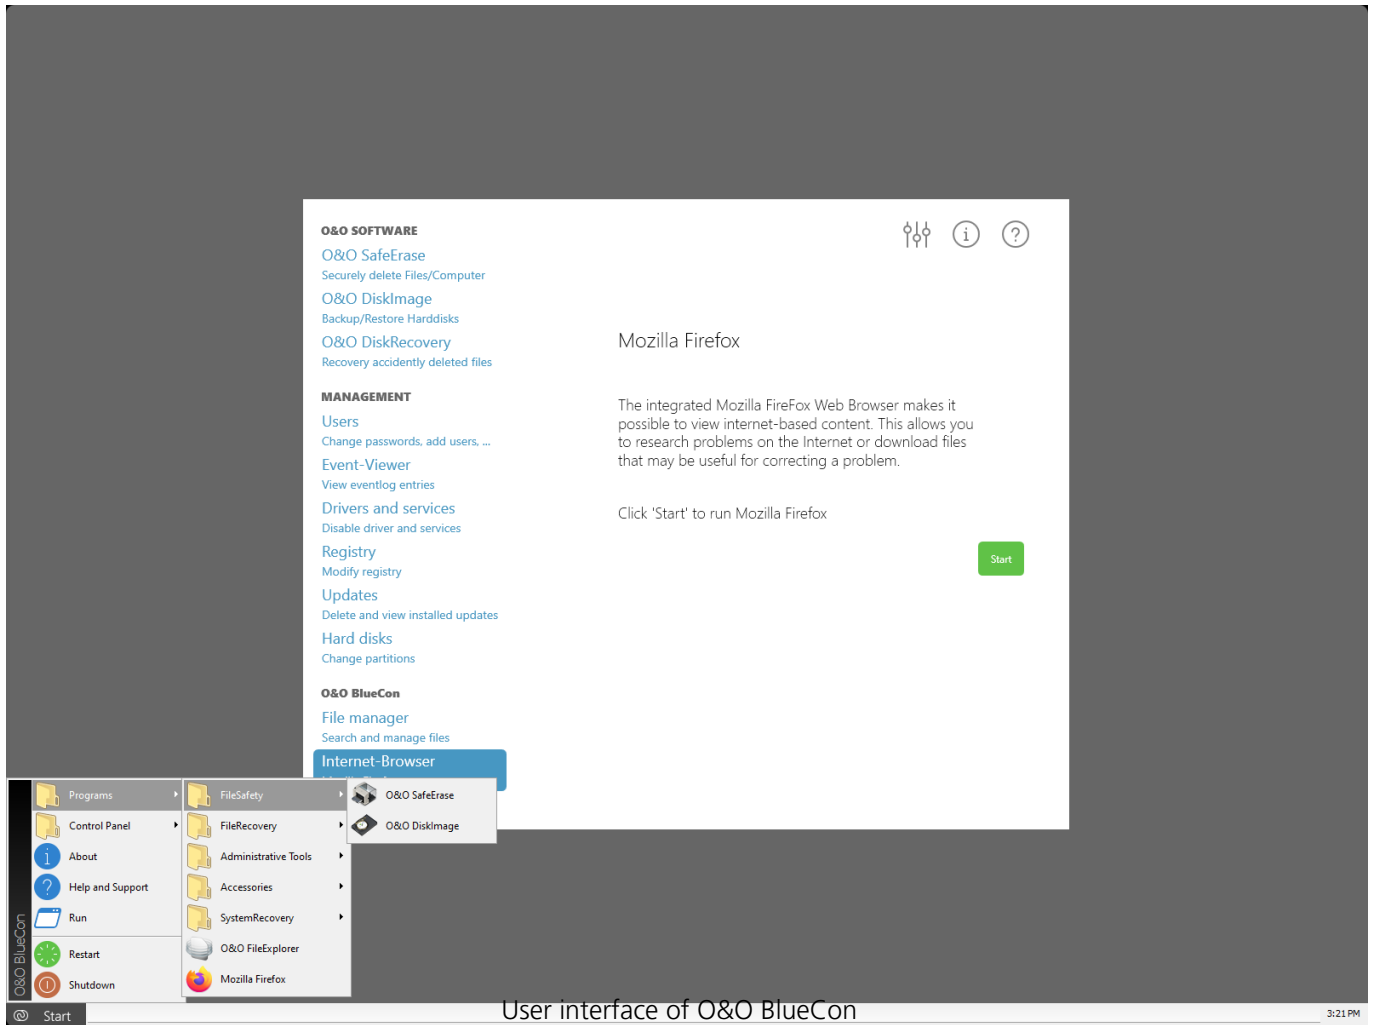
O&O SOFTWARE
O&O SafeErase
Securely delete Files/Computer
O&O DiskImage
Backup/Restore Harddisks
O&O DiskRecovery
Recovery accidently deleted files

MANAGEMENT
Users
Change passwords, add users, ...
Event-Viewer
View eventlog entries
Drivers and services
Disable driver and services
Registry
Modify registry
Updates
Delete and view installed updates
Hard disks
Change partitions

O&O BlueCon
File manager
Search and manage files
Internet-Browser
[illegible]

Mozilla Firefox

The integrated Mozilla FireFox Web Browser makes it possible to view internet-based content. This allows you to research problems on the Internet or download files that may be useful for correcting a problem.

Click 'Start' to run Mozilla Firefox

Start

Programs
Control Panel
About
Help and Support
Run
Restart
Shutdown

FileSafety
FileRecovery
Administrative Tools
Accessories
SystemRecovery
O&O FileExplorer
Mozilla Firefox

O&O SafeErase
O&O DiskImage

O&O BlueCon

Start

User interface of O&O BlueCon

3:21 PM